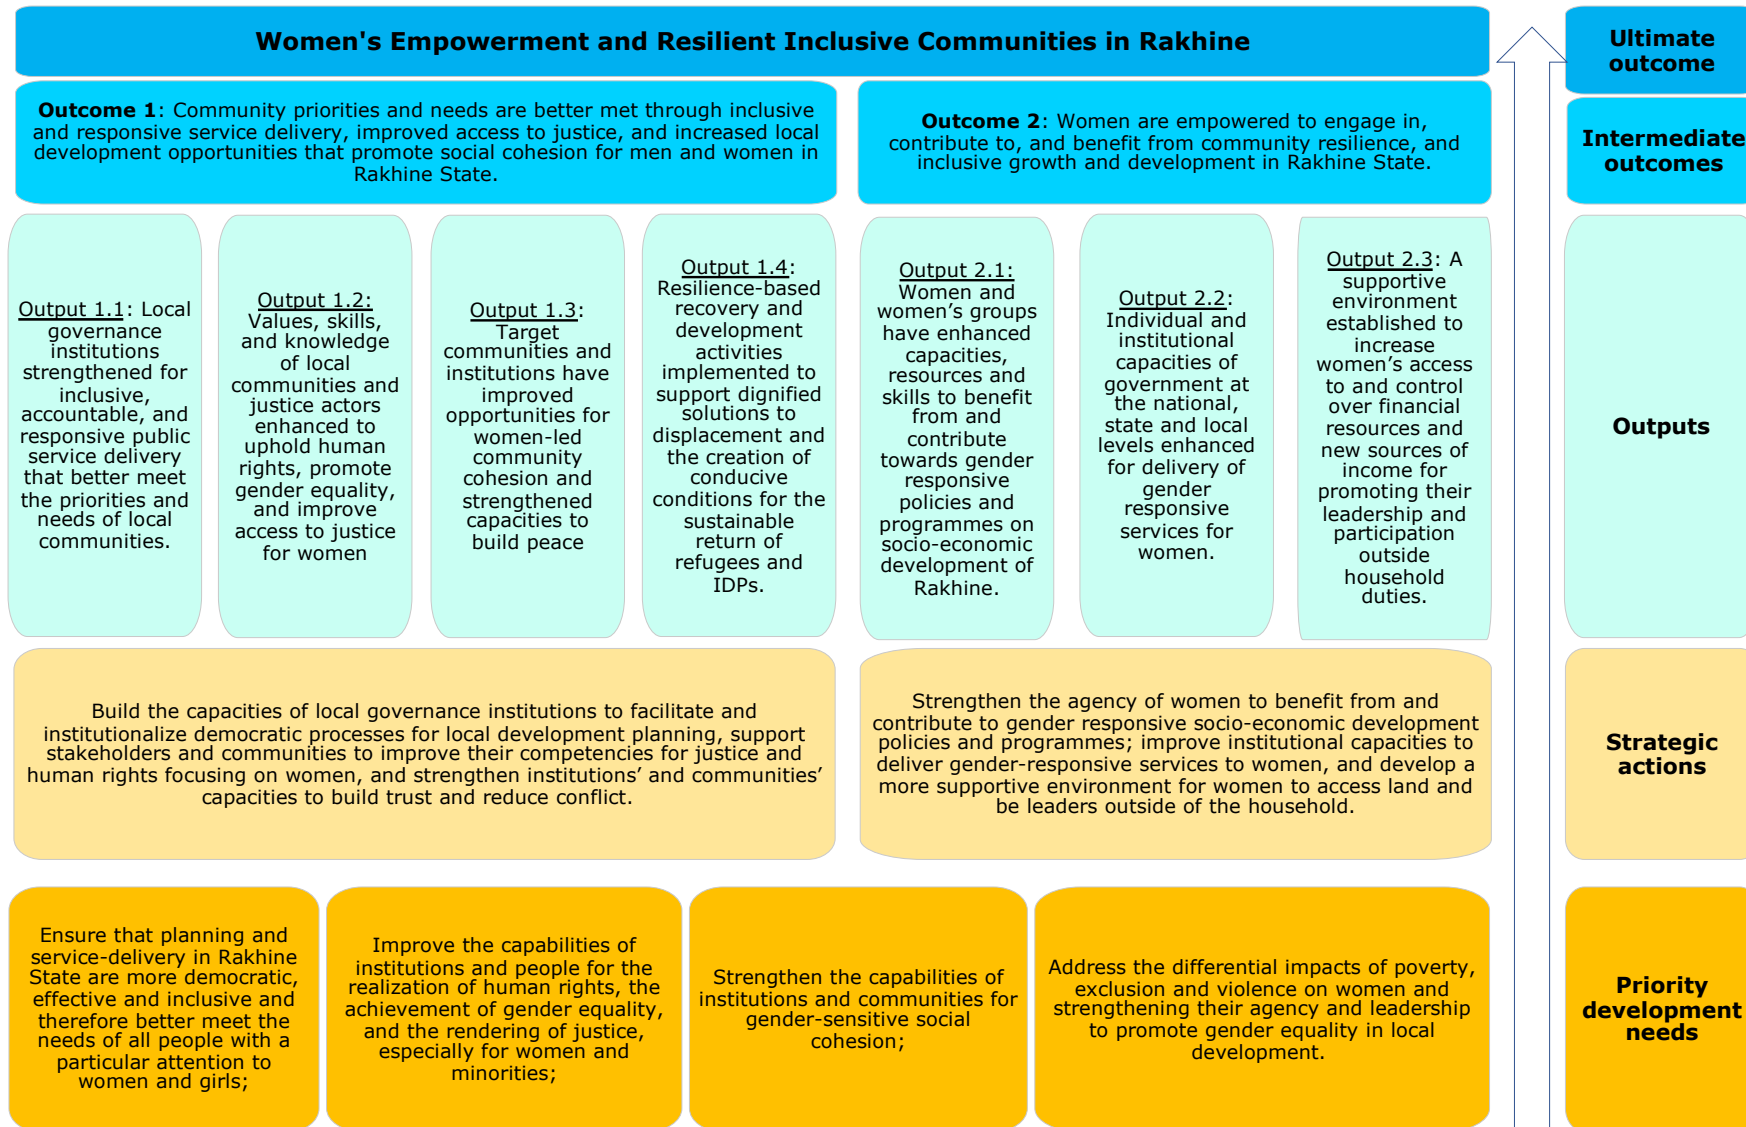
Women's Empowerment and Resilient Inclusive Communities in Rakhine

Ultimate outcome

Outcome 1: Community priorities and needs are better met through inclusive and responsive service delivery, improved access to justice, and increased local development opportunities that promote social cohesion for men and women in Rakhine State.

Outcome 2: Women are empowered to engage in, contribute to, and benefit from community resilience, and inclusive growth and development in Rakhine State.

Intermediate outcomes

Output 1.1: Local governance institutions strengthened for inclusive, accountable, and responsive public service delivery that better meet the priorities and needs of local communities.

Output 1.2: Values, skills, and knowledge of local communities and justice actors enhanced to uphold human rights, promote gender equality, and improve access to justice for women

Output 1.3: Target communities and institutions have improved opportunities for women-led community cohesion and strengthened capacities to build peace

Output 1.4: Resilience-based recovery and development activities implemented to support dignified solutions to displacement and the creation of conducive conditions for the sustainable return of refugees and IDPs.

Output 2.1: Women and women's groups have enhanced capacities, resources and skills to benefit from and contribute towards gender responsive policies and programmes on socio-economic development of Rakhine.

Output 2.2: Individual and institutional capacities of government at the national, state and local levels enhanced for delivery of gender responsive services for women.

Output 2.3: A supportive environment established to increase women's access to and control over financial resources and new sources of income for promoting their leadership and participation outside household duties.

Outputs

Build the capacities of local governance institutions to facilitate and institutionalize democratic processes for local development planning, support stakeholders and communities to improve their competencies for justice and human rights focusing on women, and strengthen institutions' and communities' capacities to build trust and reduce conflict.

Strengthen the agency of women to benefit from and contribute to gender responsive socio-economic development policies and programmes; improve institutional capacities to deliver gender-responsive services to women, and develop a more supportive environment for women to access land and be leaders outside of the household.

Strategic actions

Ensure that planning and service-delivery in Rakhine State are more democratic, effective and inclusive and therefore better meet the needs of all people with a particular attention to women and girls;

Improve the capabilities of institutions and people for the realization of human rights, the achievement of gender equality, and the rendering of justice, especially for women and minorities;

Strengthen the capabilities of institutions and communities for gender-sensitive social cohesion;

Address the differential impacts of poverty, exclusion and violence on women and strengthening their agency and leadership to promote gender equality in local development.

Priority development needs